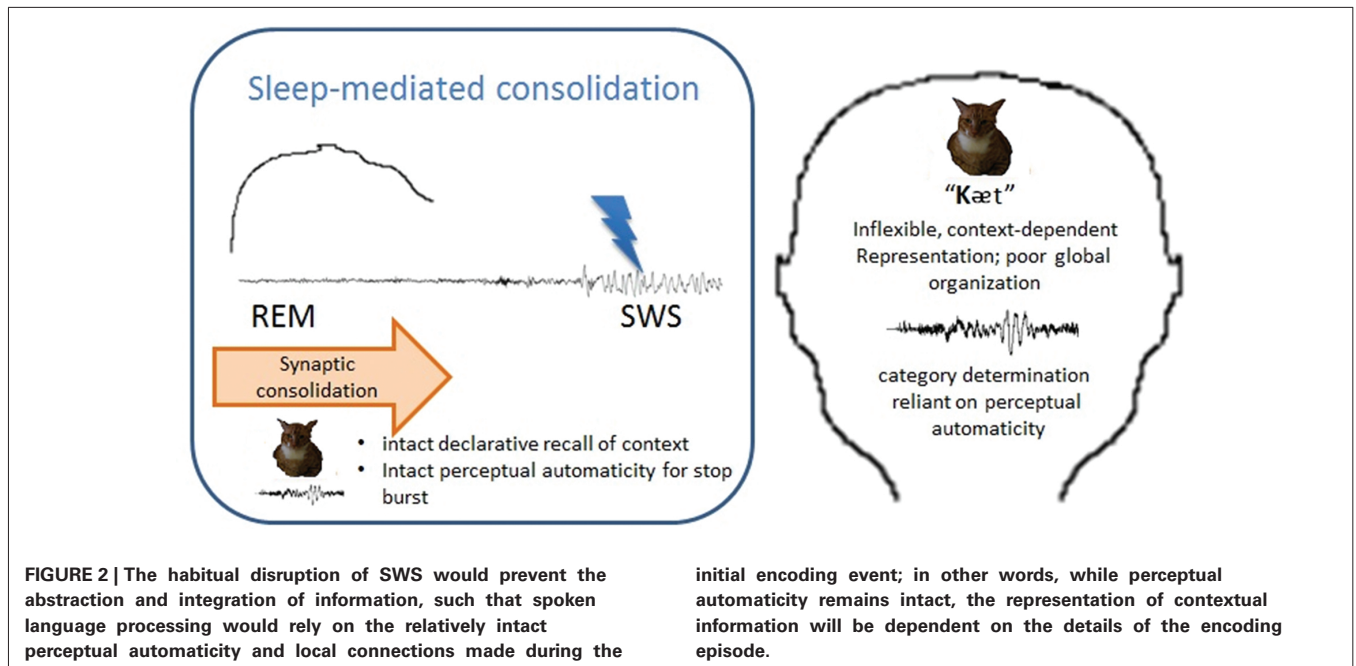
Sleep-mediated consolidation

REM

SWS

Synaptic consolidation

• intact declarative recall of context
• Intact perceptual automaticity for stop burst

"Kæt"

Inflexible, context-dependent Representation; poor global organization

category determination reliant on perceptual automaticity

**FIGURE 2 | The habitual disruption of SWS would prevent the abstraction and integration of information, such that spoken language processing would rely on the relatively intact perceptual automaticity and local connections made during the initial encoding event; in other words, while perceptual automaticity remains intact, the representation of contextual information will be dependent on the details of the encoding episode.**